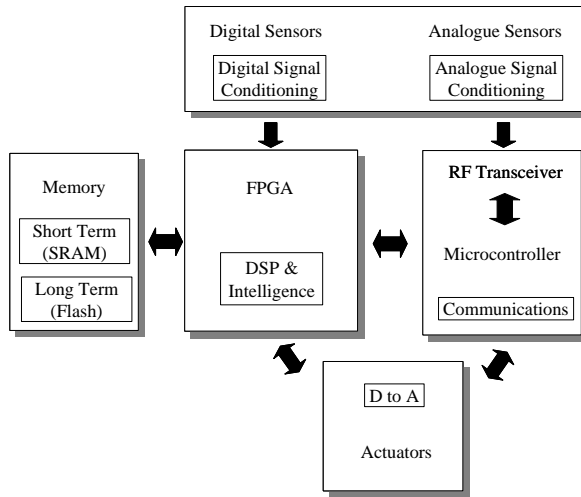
Digital Sensors

Digital Signal Conditioning

Analogue Sensors

Analogue Signal Conditioning

Memory

Short Term (SRAM)

Long Term (Flash)

FPGA

DSP & Intelligence

RF Transceiver

Microcontroller

Communications

D to A

Actuators